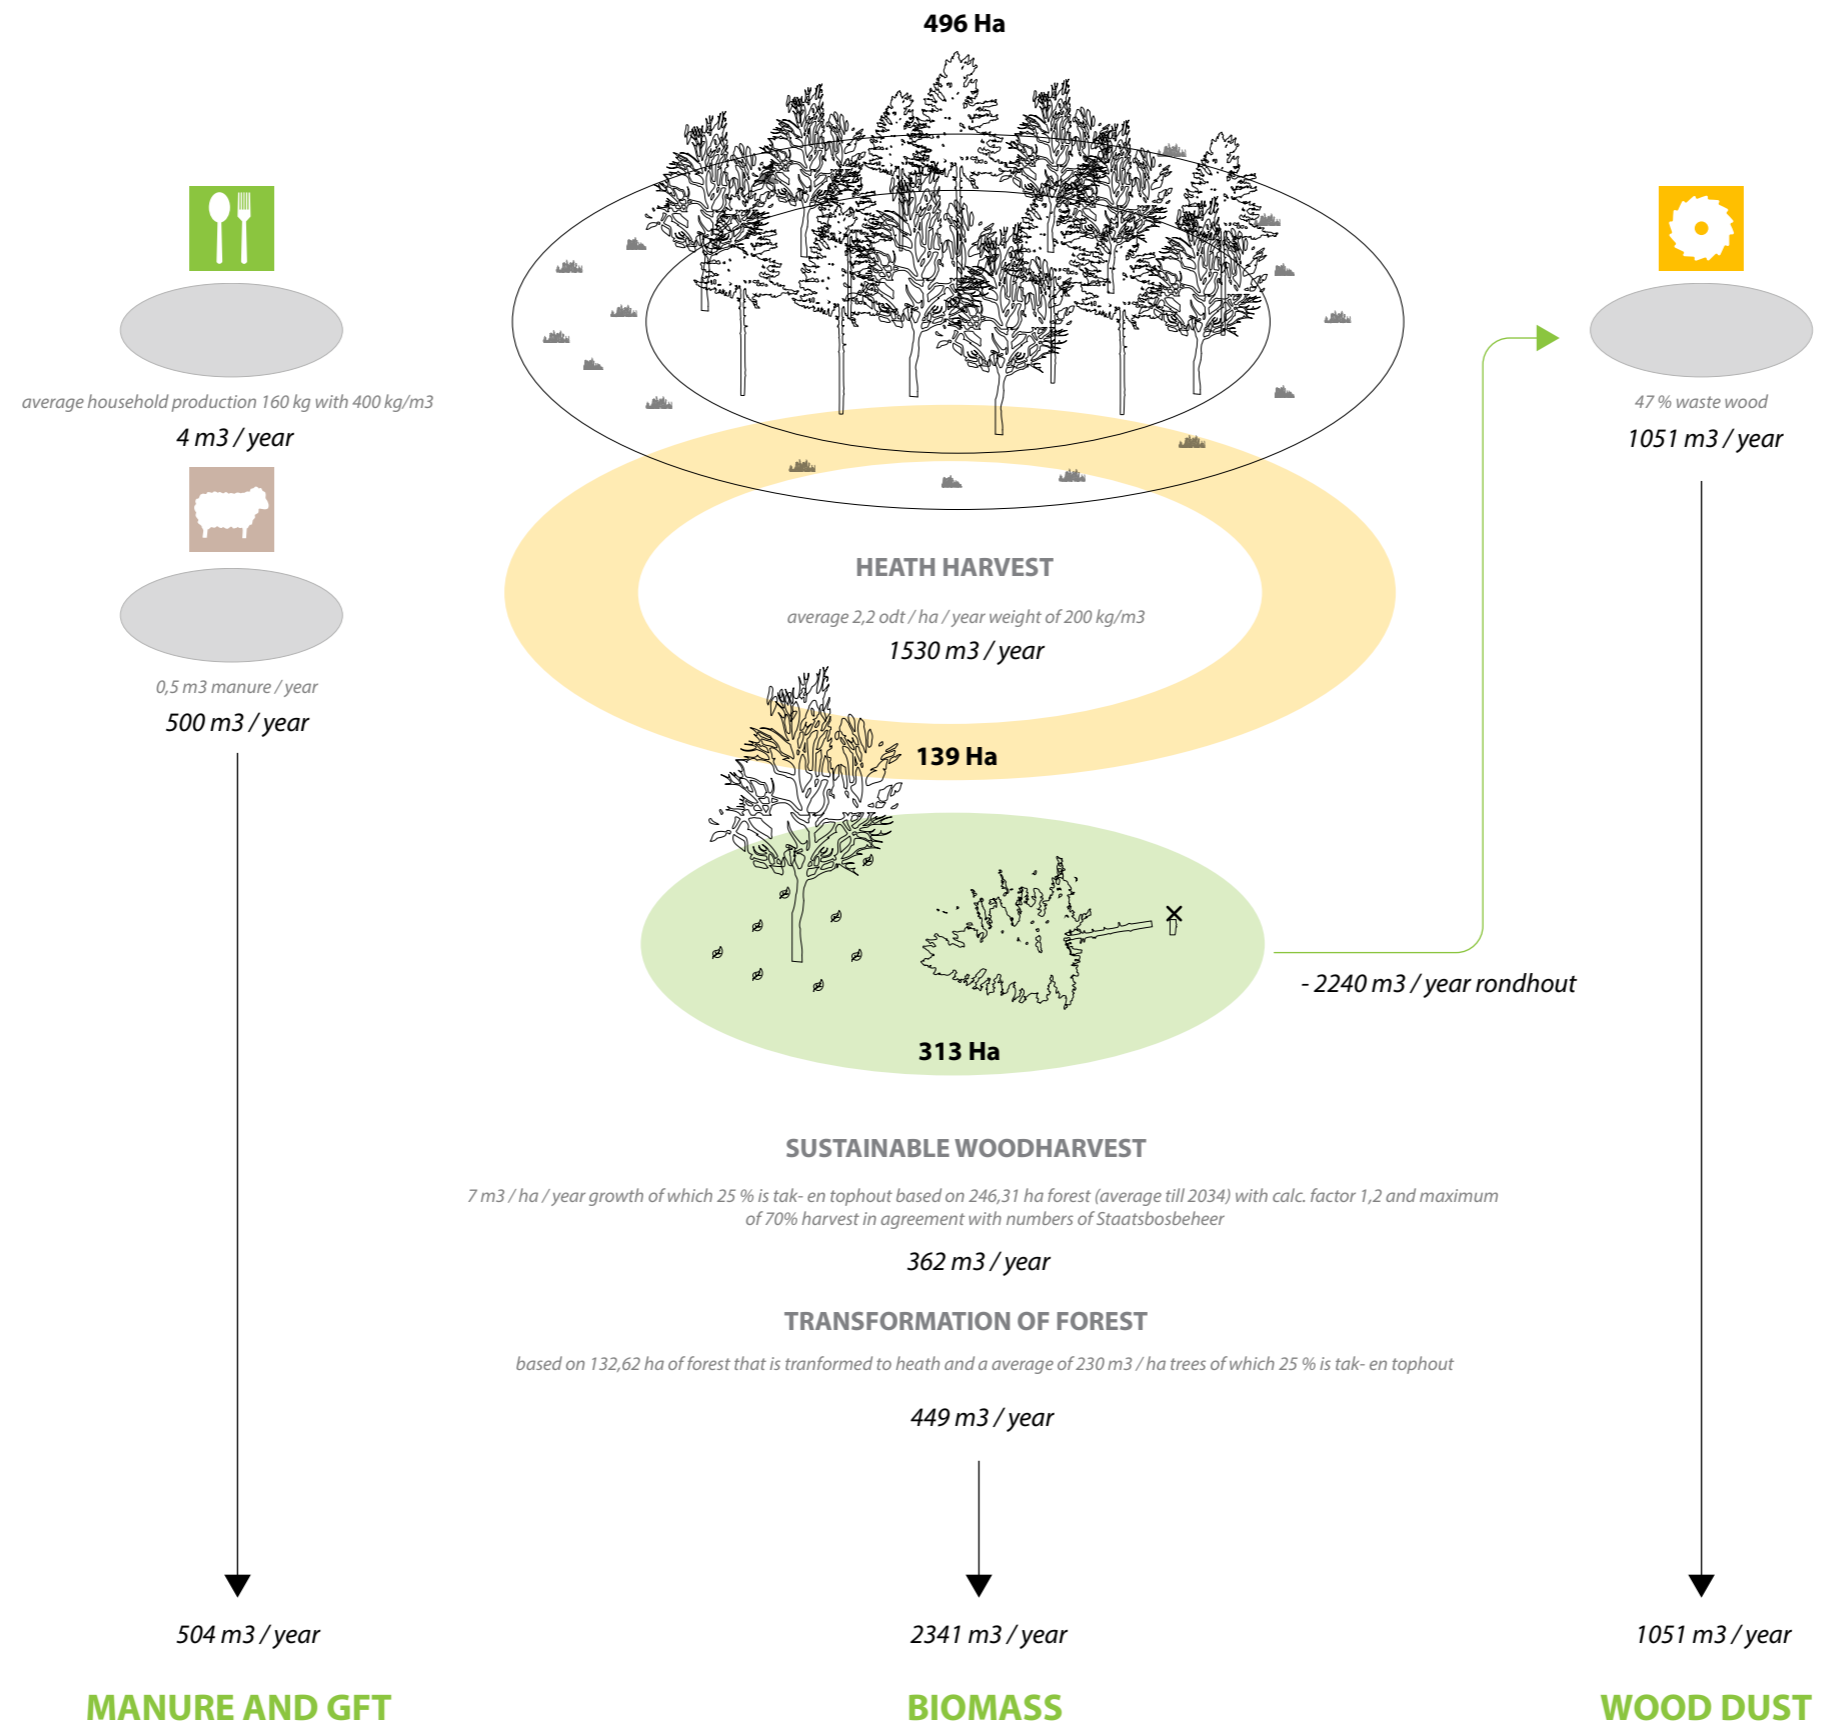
496 Ha

average household production 160 kg with 400 kg/m3

4 m3 / year

0,5 m3 manure / year

500 m3 / year

47 % waste wood

1051 m3 / year

HEATH HARVEST

average 2,2 odt / ha / year weight of 200 kg/m3

1530 m3 / year

139 Ha

- 2240 m3 / year rondhout

313 Ha

SUSTAINABLE WOODHARVEST

7 m3 / ha / year growth of which 25 % is tak- en tophout based on 246,31 ha forest (average till 2034) with calc. factor 1,2 and maximum of 70% harvest in agreement with numbers of Staatsbosbeheer

362 m3 / year

TRANSFORMATION OF FOREST

based on 132,62 ha of forest that is tranformed to heath and a average of 230 m3 / ha trees of which 25 % is tak- en tophout

449 m3 / year

504 m3 / year

2341 m3 / year

1051 m3 / year

MANURE AND GFT

BIOMASS

WOOD DUST